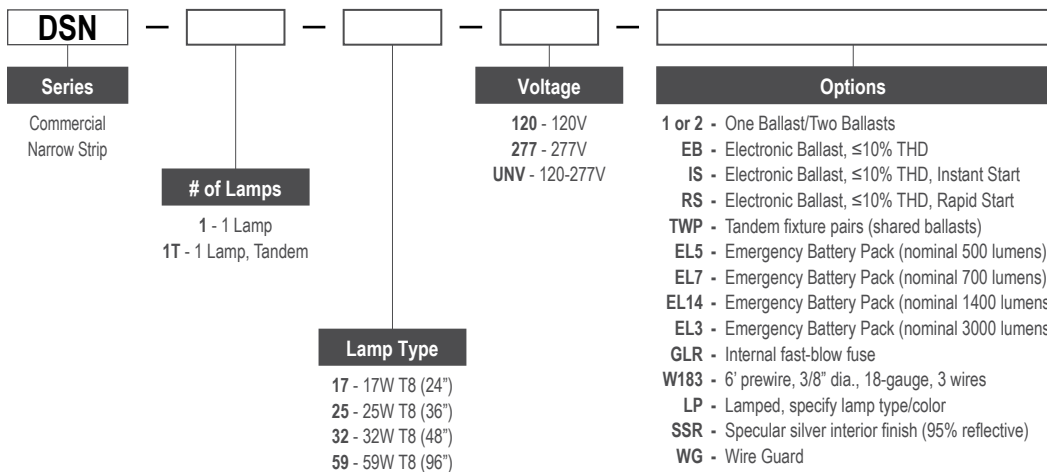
DSN — — — —

Series

Commercial Narrow Strip

# of Lamps

1 - 1 Lamp
1T - 1 Lamp, Tandem

Lamp Type

17 - 17W T8 (24")
25 - 25W T8 (36")
32 - 32W T8 (48")
59 - 59W T8 (96")

Voltage

120 - 120V
277 - 277V
UNV - 120-277V

Options

1 or 2 - One Ballast/Two Ballasts
EB - Electronic Ballast, ≤10% THD
IS - Electronic Ballast, ≤10% THD, Instant Start
RS - Electronic Ballast, ≤10% THD, Rapid Start
TWP - Tandem fixture pairs (shared ballasts)
EL5 - Emergency Battery Pack (nominal 500 lumens)
EL7 - Emergency Battery Pack (nominal 700 lumens)
EL14 - Emergency Battery Pack (nominal 1400 lumens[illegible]
EL3 - Emergency Battery Pack (nominal 3000 lumens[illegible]
GLR - Internal fast-blow fuse
W183 - 6' prewire, 3/8" dia., 18-gauge, 3 wires
LP - Lamped, specify lamp type/color
SSR - Specular silver interior finish (95% reflective)
WG - Wire Guard